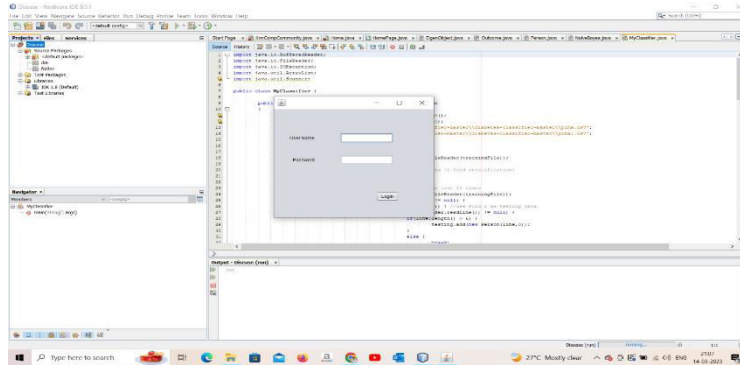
Disease - NetBeans IDE 8.0.1

File Edit View Navigate Source Refactor Run Debug Profile Team Tools Window Help

Search (Ctrl+I)

<default config>

Projects × Files Services

Disease
Source Packages
<default package>
Ara
Aster
Test Packages
Libraries
JDK 1.8 (Default)
Test Libraries

Navigator ×
Members <empty>
MyClassifier
main(String[] args)

Start Page × UmCompCommunity.java × Home.java × HomePage.java × EigenObject.java × Outcome.java × Person.java × NaiveBayes.java × MyClassifier.java ×

Source History

1 import java.io.BufferedReader;
2 import java.io.FileReader;
3 import java.io.IOException;
4 import java.util.ArrayList;
5 import java.util.Scanner;
6
7 public class MyClassifier {
8
9 public
10 {
11 ();
12 ();
13 (ec-master\\Diabetes-classifier-master\\pima.csv";
14 (ec-master\\Diabetes-classifier-master\\pima.csv";
15
16
17
18
19 leReader(trainingFile));
20
21 ng 10 fold stratification)
22
23
24 ing into 10 lines
25 Reader(trainingFile));
26 == null) {
27 y { //use Fold 1 as testing data
28 ng(ec.readLine()) != null) {
29 if(line.length() > 0) {
30 testing.add(new Person(line,0));
31 }
32 else {
33 break;

User Name
Password
Login

Output - Disease (run) ×
run:

Disease (run) running...
1:1
INS

Type here to search
27°C Mostly clear
ENG
21:07
14-03-2023